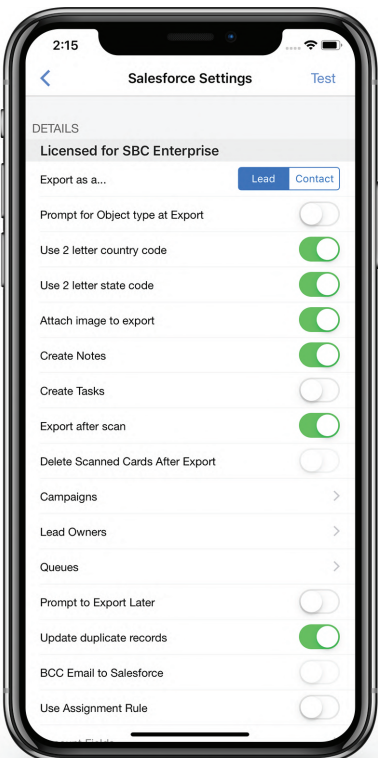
2:15

Salesforce Settings
Test

DETAILS

Licensed for SBC Enterprise

Export as a...
Lead
Contact

Prompt for Object type at Export

Use 2 letter country code

Use 2 letter state code

Attach image to export

Create Notes

Create Tasks

Export after scan

Delete Scanned Cards After Export

Campaigns

Lead Owners

Queues

Prompt to Export Later

Update duplicate records

BCC Email to Salesforce

Use Assignment Rule

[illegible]